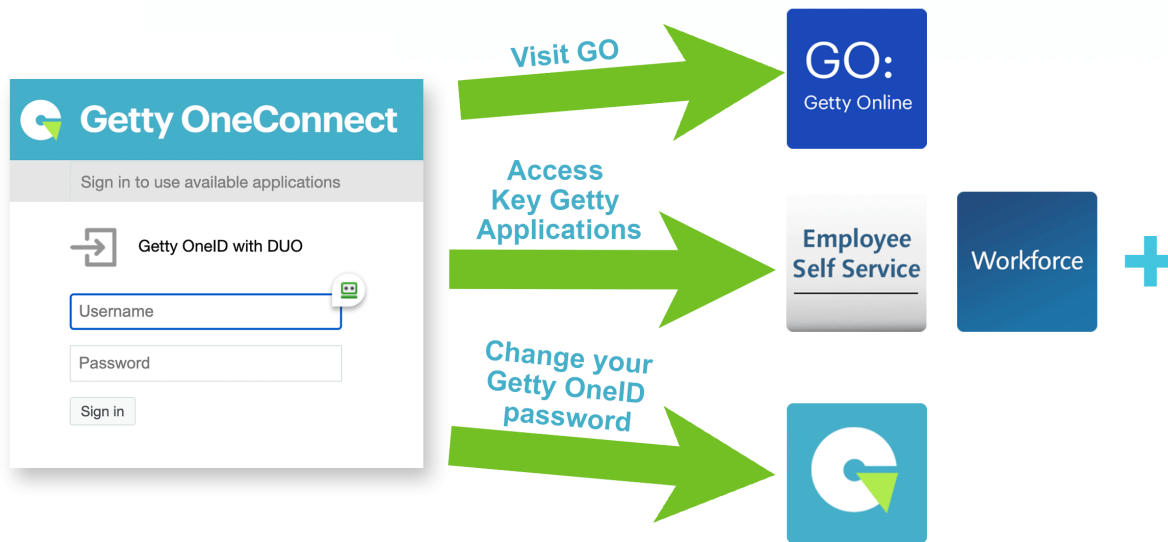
Getty OneConnect

Sign in to use available applications

Getty OneID with DUO

Username

Password

Sign in

Visit GO

GO:
Getty Online

Access Key Getty Applications

Employee Self Service

Workforce

Change your Getty OneID password